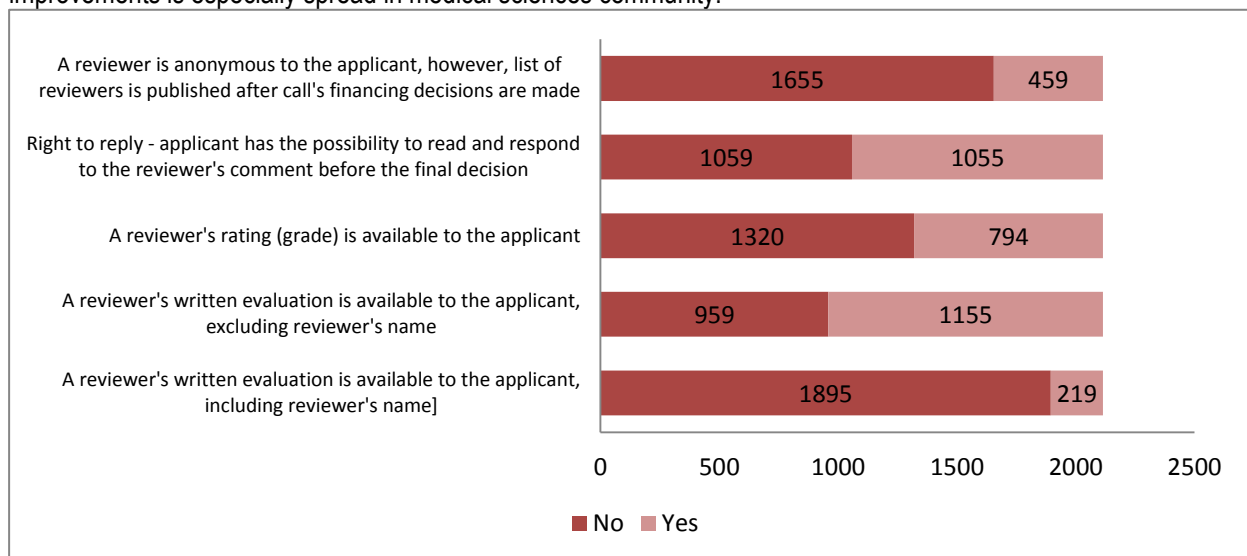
improvements is especially spread in medical sciences community.

A reviewer is anonymous to the applicant, however, list of reviewers is published after call's financing decisions are made

1655 459

Right to reply - applicant has the possibility to read and respond to the reviewer's comment before the final decision

1059 1055

A reviewer's rating (grade) is available to the applicant

1320 794

A reviewer's written evaluation is available to the applicant, excluding reviewer's name

959 1155

A reviewer's written evaluation is available to the applicant, including reviewer's name]

1895 219

0 500 1000 1500 2000 2500

No Yes